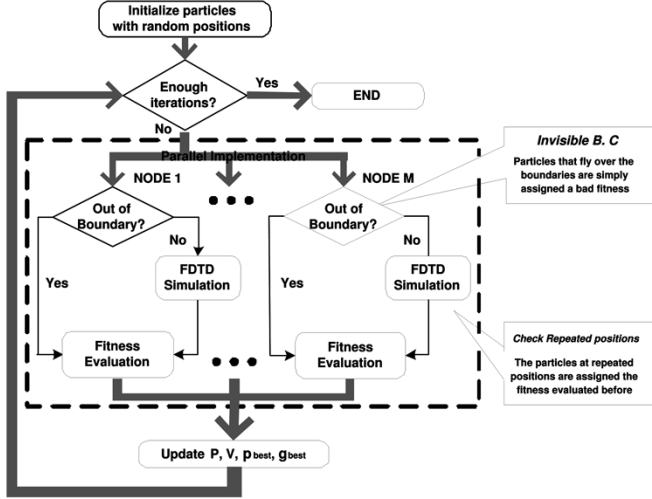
Initialize particles with random positions

Enough iterations?

Yes

END

No

Parallel Implementation

NODE 1

NODE M

Invisible B. C

Particles that fly over the boundaries are simply assigned a bad fitness

Out of Boundary?

No

Yes

FDTD Simulation

Out of Boundary?

No

Yes

FDTD Simulation

Fitness Evaluation

Fitness Evaluation

Check Repeated positions

The particles at repeated positions are assigned the fitness evaluated before

Update P, V, $p_{best}$, $g_{best}$